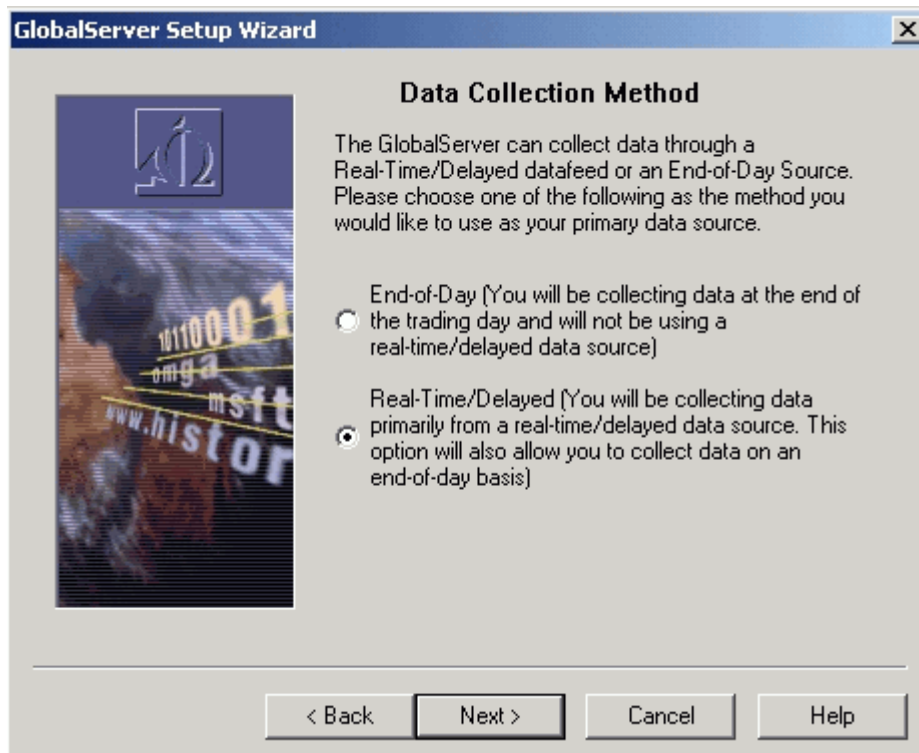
GlobalServer Setup Wizard

X

Data Collection Method

The GlobalServer can collect data through a Real-Time/Delayed datafeed or an End-of-Day Source. Please choose one of the following as the method you would like to use as your primary data source.

End-of-Day (You will be collecting data at the end of the trading day and will not be using a real-time/delayed data source)

Real-Time/Delayed (You will be collecting data primarily from a real-time/delayed data source. This option will also allow you to collect data on an end-of-day basis)

i2

10110001
omga
msft
www.histor

< Back | Next > | Cancel | Help